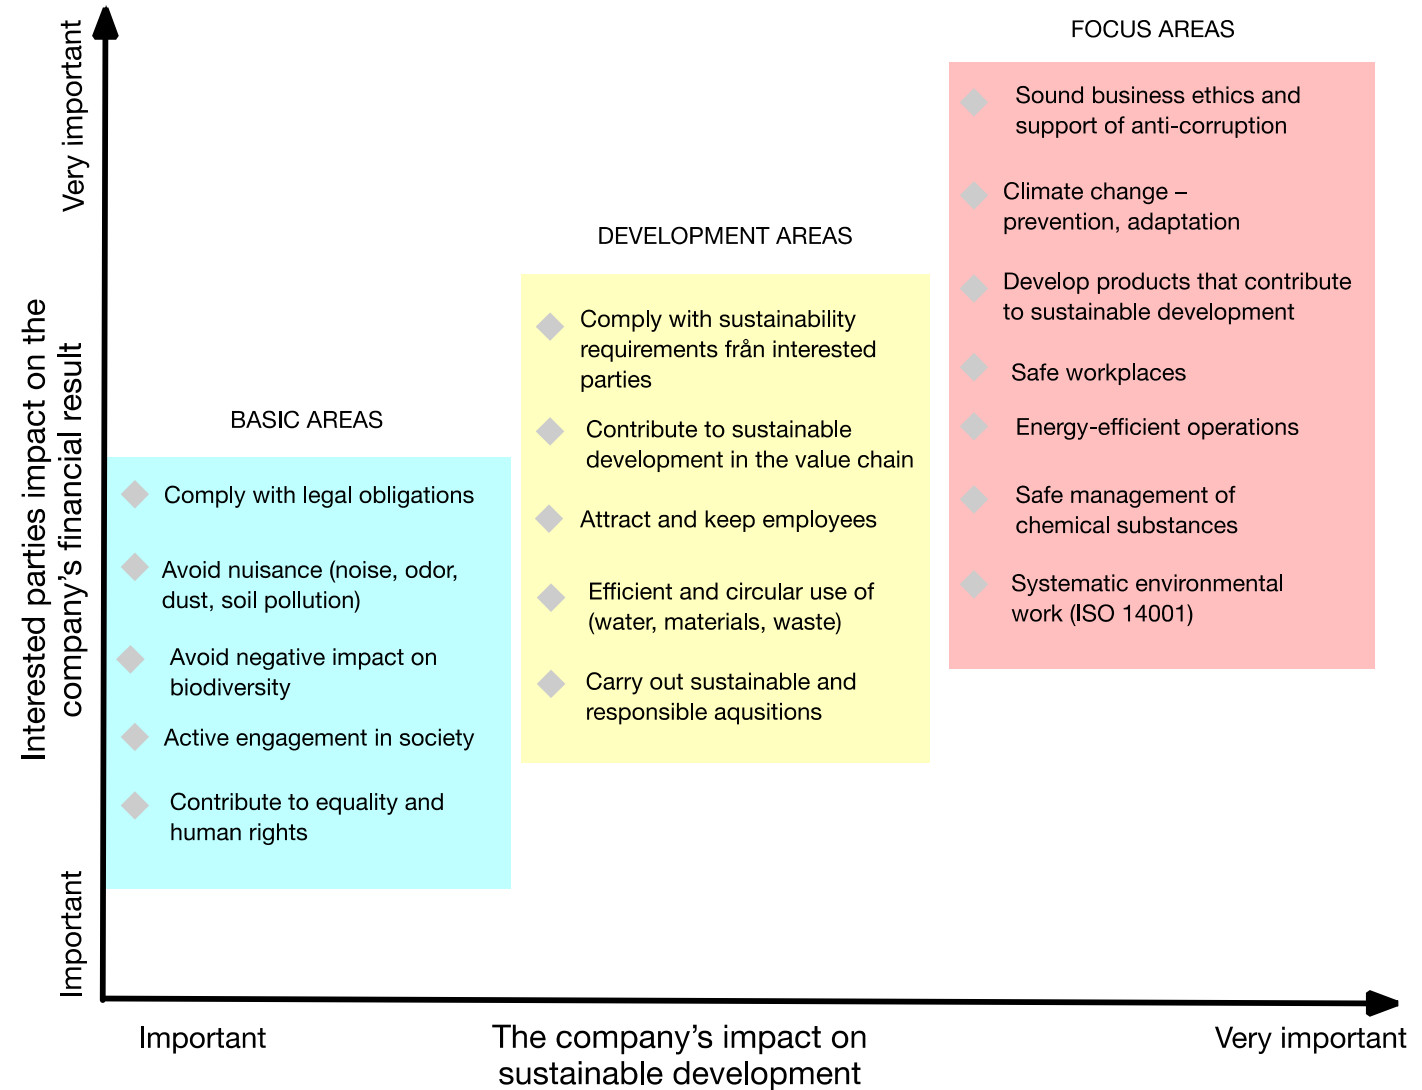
Very important

Interested parties impact on the company's financial result

Important

FOCUS AREAS

Sound business ethics and support of anti-corruption

Climate change – prevention, adaptation

Develop products that contribute to sustainable development

Safe workplaces

Energy-efficient operations

Safe management of chemical substances

Systematic environmental work (ISO 14001)

DEVELOPMENT AREAS

Comply with sustainability requirements från interested parties

Contribute to sustainable development in the value chain

Attract and keep employees

Efficient and circular use of (water, materials, waste)

Carry out sustainable and responsible aqusitions

BASIC AREAS

Comply with legal obligations

Avoid nuisance (noise, odor, dust, soil pollution)

Avoid negative impact on biodiversity

Active engagement in society

Contribute to equality and human rights

Important

The company's impact on sustainable development

Very important